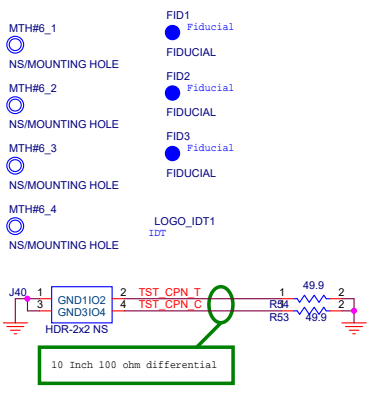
MTH#6_1
NS/MOUNTING HOLE

MTH#6_2
NS/MOUNTING HOLE

MTH#6_3
NS/MOUNTING HOLE

MTH#6_4
NS/MOUNTING HOLE

FID1
Fiducial
FIDUCIAL

FID2
Fiducial
FIDUCIAL

FID3
Fiducial
FIDUCIAL

LOGO_IDT1
IDT

J40
1
3
GND1IO2
GND3IO4
2
4
HDR-2x2 NS

TST_CPN_T
TST_CPN_C

1
49.9
2
R54
3
4
R53
49.9

10 Inch 100 ohm differential